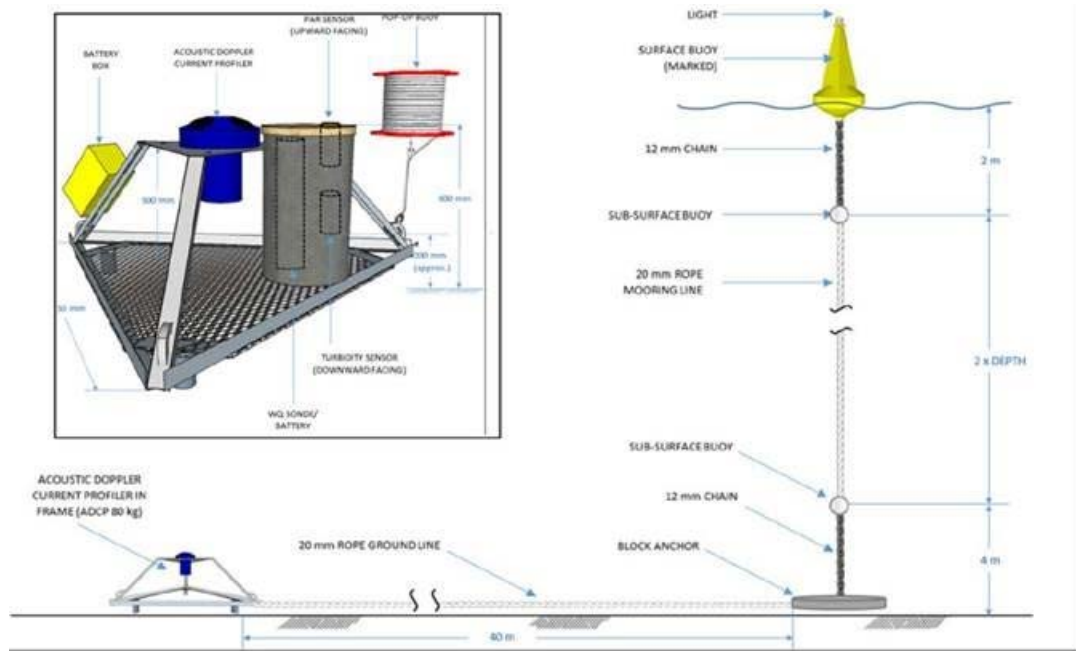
BATTERY BOX
ACOUSTIC DOPPLER CURRENT PROFILER
PAR SENSOR (UPWARD FACING)
POP-UP BUOY
500 mm
600 mm
200 mm (approx.)
50 mm
TURBIDITY SENSOR (DOWNWARD FACING)
WQ SONDE/ BATTERY

LIGHT
SURFACE BUOY (MARKED)
12 mm CHAIN
2 m
SUB-SURFACE BUOY
20 mm ROPE MOORING LINE
2 x DEPTH
SUB-SURFACE BUOY
12 mm CHAIN
4 m
BLOCK ANCHOR
ACOUSTIC DOPPLER CURRENT PROFILER IN FRAME (ADCP 80 kg)
20 mm ROPE GROUND LINE
40 m